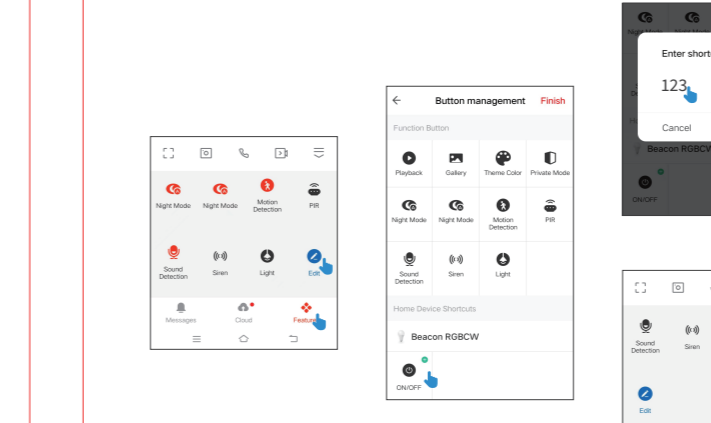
Night Mode
Night Mode
Motion Detection
PIR
Sound Detection
Siren
Light
Edit
Messages
Cloud
Features

Button management
Finish
Function Button
Playback
Gallery
Theme Color
Private Mode
Night Mode
Night Mode
Motion Detection
PIR
Sound Detection
Siren
Light
Home Device Shortcuts
Beacon RGBCW
ON/OFF

Enter shorte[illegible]
123
Cancel
Beacon RGBCW
ON/OFF

Sound Detection
Siren
Edit